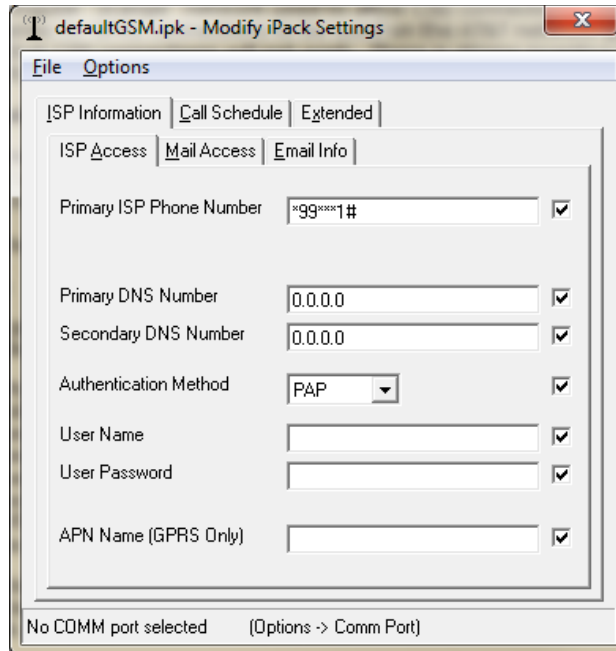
defaultGSM.ipk - Modify iPack Settings

File Options

ISP Information | Call Schedule | Extended

ISP Access | Mail Access | Email Info

Primary ISP Phone Number *99***1#

Primary DNS Number 0.0.0.0

Secondary DNS Number 0.0.0.0

Authentication Method PAP

User Name

User Password

APN Name (GPRS Only)

No COMM port selected (Options -> Comm Port)